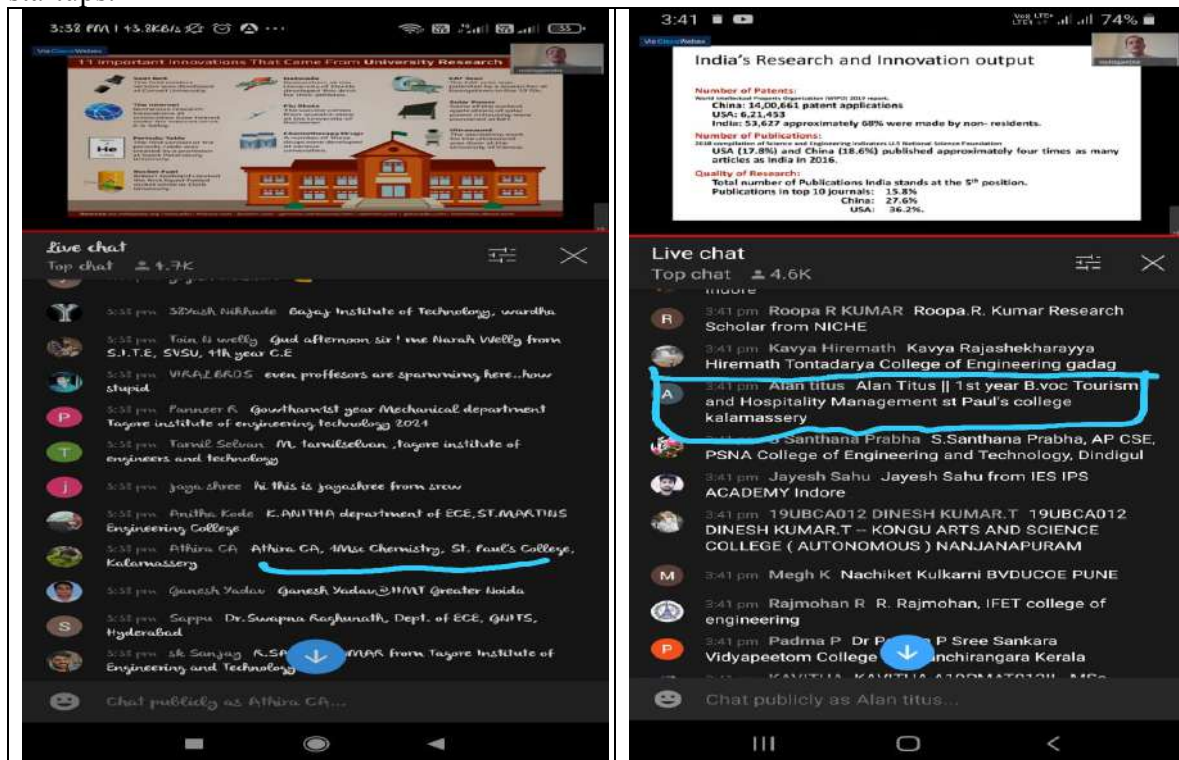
3:32 PM | 45.3KB/s

11 Important Innovations That Came From University Research

He

Live chat
Top chat 4.7K

3:31 pm 38Yash Nikhade Bajaj Institute of Technology, wardha

3:31 pm Toin li welly Gud afternoon sir ! me Narah Welly from S.I.T.E, SVSU, 4th year C.E

3:31 pm VIRAL BROS even proffesors are spamming here..how stupid

3:31 pm Panneer R Gowtham1st year Mechanical department Tagore institute of engineering technology 2024

3:31 pm Tamil Selvan M. tamilselvan ,tagore institute of engineers and technology

3:31 pm jaya shree hi this is jayashree from srew

3:31 pm Anitha Kede K.ANITHA department of ECE,ST.MARTINS Engineering College

3:31 pm Athira CA Athira CA, 1Msc Chemistry, St. Paul's College, Kalamassery

3:31 pm Ganesh Yadav Ganesh Yadav@HMT Greater Noida

3:31 pm Sappu Dr.Swapna Raghunath, Dept. of ECE, GNITS, Hyderabad

3:31 pm sk Sanjay K.SA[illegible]MAR from Tagore Institute of Engineering and Technology

Chat publicly as Athira CA...

3:41

74%

India's Research and Innovation output

Number of Patents:
World Intellectual Property Organization (WIPO) 2017 report.
China: 14,00,661 patent applications
USA: 6,21,453
India: 53,627 approximately 68% were made by non- residents.

Number of Publications:
2018 compilation of Science and Engineering Indicators U.S National Science Foundation
USA (17.8%) and China (18.6%) published approximately four times as many articles as India in 2016.

Quality of Research:
Total number of Publications India stands at the $5^{th}$ position.
Publications in top 10 journals: 15.8%
China: 27.6%
USA: 36.2%.

Live chat
Top chat 4.6K

Indore

3:41 pm Roopa R KUMAR Roopa.R. Kumar Research Scholar from NICHE

3:41 pm Kavya Hiremath Kavya Rajashekharayya Hiremath Tontadarya College of Engineering gadag

3:41 pm Alan titus Alan Titus || 1st year B.voc Tourism and Hospitality Management st Paul's college kalamassery

S.Santhana Prabha S.Santhana Prabha, AP CSE, PSNA College of Engineering and Technology, Dindigul

3:41 pm Jayesh Sahu Jayesh Sahu from IES IPS ACADEMY Indore

3:41 pm 19UBCA012 DINESH KUMAR.T 19UBCA012 DINESH KUMAR.T -- KONGU ARTS AND SCIENCE COLLEGE ( AUTONOMOUS ) NANJANAPURAM

3:41 pm Megh K Nachiket Kulkarni BVDUCOE PUNE

3:41 pm Rajmohan R R. Rajmohan, IFET college of engineering

3:41 pm Padma P Dr P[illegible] P Sree Sankara Vidyapeetom College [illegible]nchirangara Kerala

Chat publicly as Alan titus...